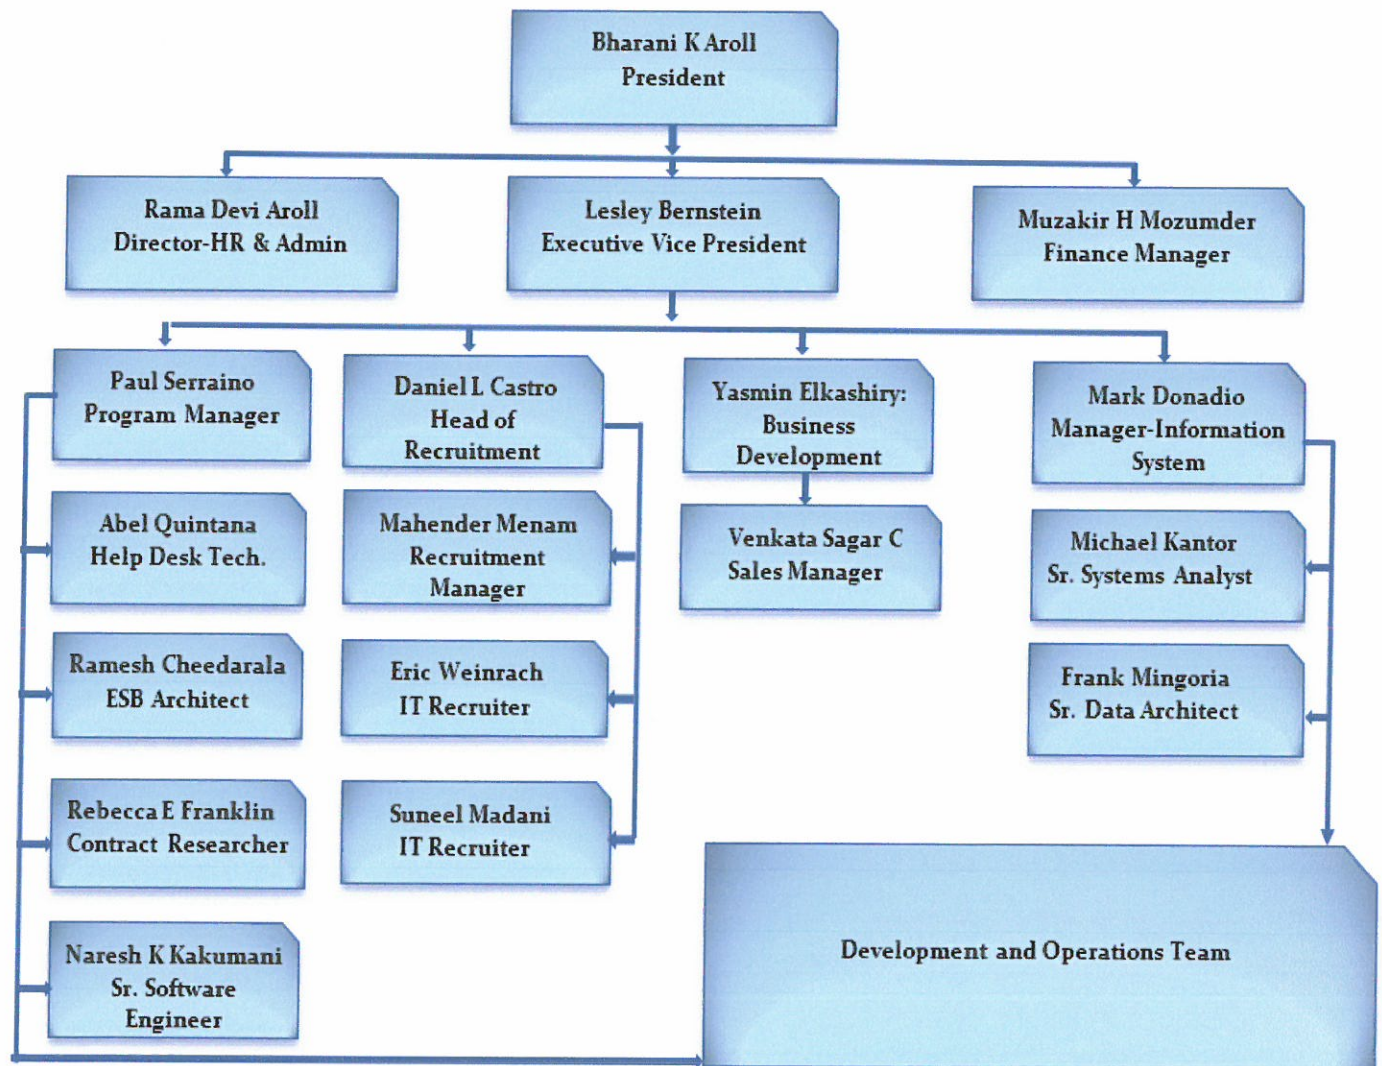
Bharani K Aroll
President

Rama Devi Aroll
Director-HR & Admin

Lesley Bernstein
Executive Vice President

Muzakir H Mozumder
Finance Manager

Paul Serraino
Program Manager

Daniel L Castro
Head of
Recruitment

Yasmin Elkashiry:
Business
Development

Mark Donadio
Manager-Information
System

Abel Quintana
Help Desk Tech.

Mahender Menam
Recruitment
Manager

Venkata Sagar C
Sales Manager

Michael Kantor
Sr. Systems Analyst

Ramesh Cheedarala
ESB Architect

Eric Weinrach
IT Recruiter

Frank Mingoria
Sr. Data Architect

Rebecca E Franklin
Contract Researcher

Suneel Madani
IT Recruiter

Naresh K Kakumani
Sr. Software
Engineer

Development and Operations Team